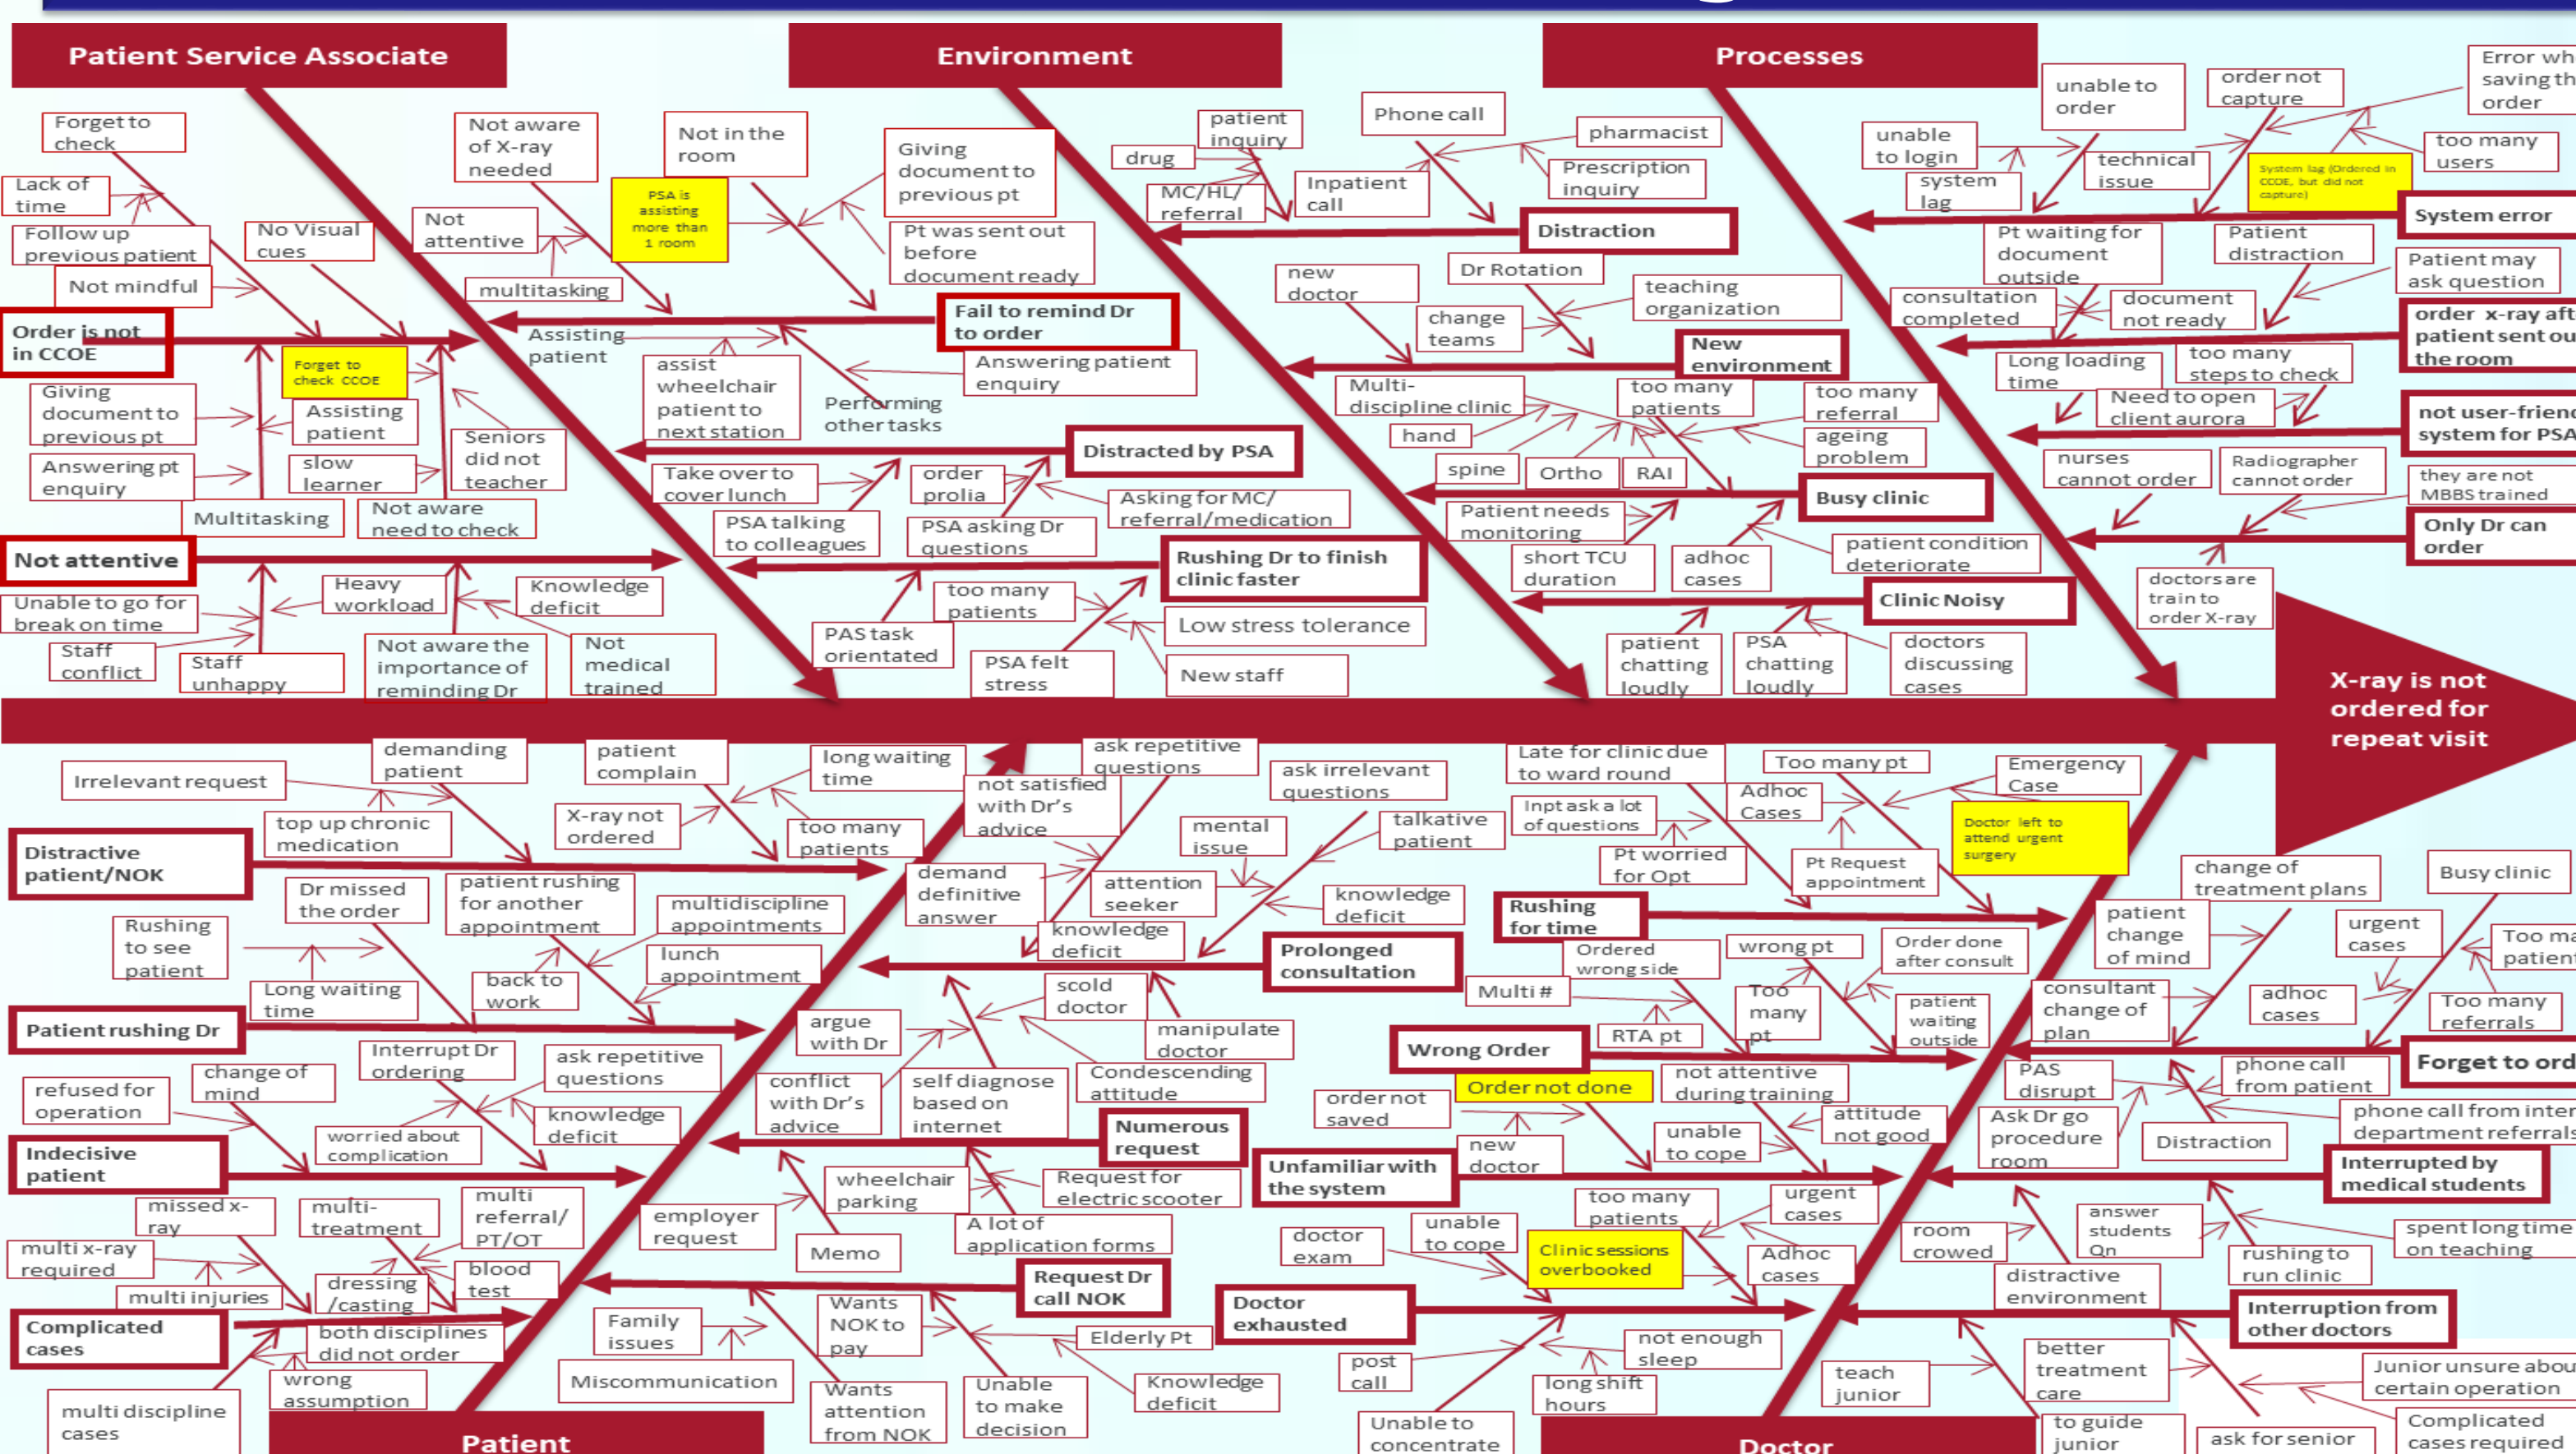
Patient Service Associate

Environment

Processes

Forget to check
Lack of time
Follow up previous patient
Not mindful
Order is not in CCOE
Giving document to previous pt
Answering pt enquiry
Multitasking
Not attentive
Unable to go for break on time
Staff conflict
Staff unhappy
No Visual cues
Forget to check CCOE
Assisting patient
slow learner
Not aware need to check
Heavy workload
Knowledge deficit
Not aware the importance of reminding Dr
Not medical trained
Seniors did not teacher
Not aware of X-ray needed
Not attentive
PSA is assisting more than 1 room
Not in the room
multitasking
Assisting patient
assist wheelchair patient to next station
Performing other tasks
Giving document to previous pt
Pt was sent out before document ready
Fail to remind Dr to order
Answering patient enquiry
Distracted by PSA
Take over to cover lunch
order prolia
Asking for MC/ referral/medication
PSA talking to colleagues
PSA asking Dr questions
Rushing Dr to finish clinic faster
too many patients
PAS task orientated
PSA felt stress
Low stress tolerance
New staff
drug
patient inquiry
MC/HL/ referral
Inpatient call
Phone call
pharmacist
Prescription inquiry
Distraction
new doctor
Dr Rotation
change teams
teaching organization
New environment
Multi-discipline clinic
too many patients
hand
spine
Ortho
RAI
too many referral
ageing problem
Busy clinic
Patient needs monitoring
short TCU duration
adhoc cases
patient condition deteriorate
Clinic Noisy
patient chatting loudly
PSA chatting loudly
doctors discussing cases
unable to order
order not capture
Error wh saving th order
unable to login
system lag
technical issue
System lag (Ordered in CCOE, but did not capture)
too many users
System error
Pt waiting for document outside
Patient distraction
Patient may ask question
consultation completed
document not ready
order x-ray aft patient sent ou the room
Long loading time
too many steps to check
Need to open client aurora
not user-frien system for PSA
nurses cannot order
Radiographer cannot order
they are not MBBS trained
Only Dr can order
doctors are train to order X-ray
X-ray is not ordered for repeat visit

Irrelevant request
demanding patient
patient complain
long waiting time
ask repetitive questions
ask irrelevant questions
top up chronic medication
X-ray not ordered
too many patients
not satisfied with Dr's advice
mental issue
talkative patient
Distractive patient/NOK
Dr missed the order
patient rushing for another appointment
multidiscipline appointments
demand definitive answer
attention seeker
knowledge deficit
knowledge deficit
Rushing to see patient
Long waiting time
back to work
lunch appointment
Prolonged consultation
scold doctor
Patient rushing Dr
argue with Dr
manipulate doctor
refused for operation
change of mind
Interrupt Dr ordering
ask repetitive questions
conflict with Dr's advice
self diagnose based on internet
Condescending attitude
knowledge deficit
worried about complication
Numerous request
Indecisive patient
wheelchair parking
Request for electric scooter
missed x-ray
multi-treatment
multi referral/ PT/OT
employer request
A lot of application forms
multi x-ray required
Memo
multi injuries
dressing /casting
blood test
Request Dr call NOK
Complicated cases
both disciplines did not order
Family issues
Wants NOK to pay
Elderly Pt
wrong assumption
Miscommunication
multi discipline cases
Wants attention from NOK
Unable to make decision
Knowledge deficit
Patient
Late for clinic due to ward round
Too many pt
Emergency Case
Inpt ask a lot of questions
Adhoc Cases
Doctor left to attend urgent surgery
Pt worried for Opt
Pt Request appointment
Rushing for Time
change of treatment plans
Busy clinic
patient change of mind
urgent cases
Too ma patien
Ordered wrong side
wrong pt
Order done after consult
Multi #
Too many pt
patient waiting outside
consultant change of plan
adhoc cases
Too many referrals
RTA pt
Wrong Order
Forget to ord
Order not done
not attentive during training
PAS disrupt
phone call from patient
order not saved
attitude not good
Ask Dr go procedure room
phone call from inter department referrals
new doctor
unable to cope
Distraction
Unfamiliar with the system
Interrupted by medical students
too many patients
urgent cases
answer students Qn
doctor exam
unable to cope
Clinic sessions overbooked
Adhoc cases
room crowed
rushing to run clinic
spent long time on teaching
distractive environment
Doctor exhausted
Interruption from other doctors
not enough sleep
post call
long shift hours
teach junior
better treatment care
Junior unsure abou certain operation
Unable to concentrate
to guide junior
ask for senior
Complicated cases required
Doctor